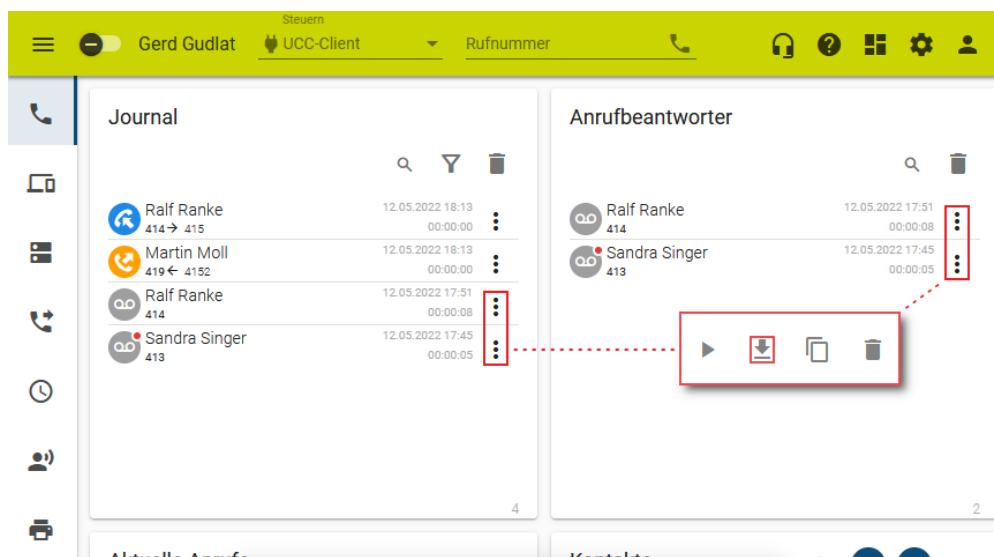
Gerd Gudlat

Steuern
UCC-Client

Rufnummer

Journal

Ralf Ranke
414 → 415
12.05.2022 18:13
00:00:00

Martin Moll
419 ← 4152
12.05.2022 18:13
00:00:00

Ralf Ranke
414
12.05.2022 17:51
00:00:08

Sandra Singer
413
12.05.2022 17:45
00:00:05

4

Anrufbeantworter

Ralf Ranke
414
12.05.2022 17:51
00:00:08

Sandra Singer
413
12.05.2022 17:45
00:00:05

2

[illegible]

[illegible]